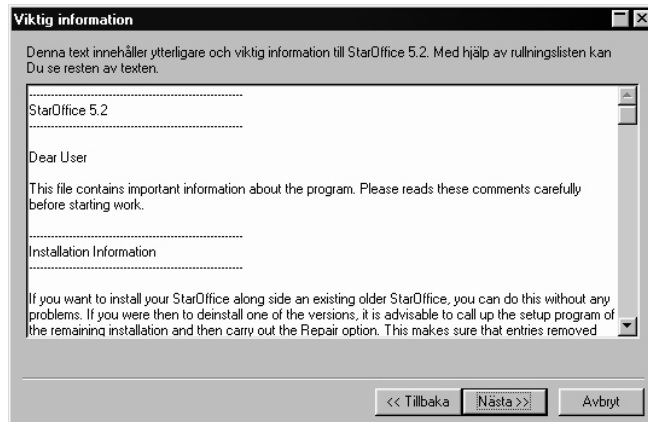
Viktig information

Denna text innehåller ytterligare och viktig information till StarOffice 5.2. Med hjälp av rullningslisten kan Du se resten av texten.

------------------------------------------
StarOffice 5.2
------------------------------------------

Dear User

This file contains important information about the program. Please reads these comments carefully before starting work.

------------------------------------------
Installation Information
------------------------------------------

If you want to install your StarOffice along side an existing older StarOffice, you can do this without any problems. If you were then to deinstall one of the versions, it is advisable to call up the setup program of the remaining installation and then carry out the Repair option. This makes sure that entries removed

<< Tillbaka | Nästa >> | Avbryt